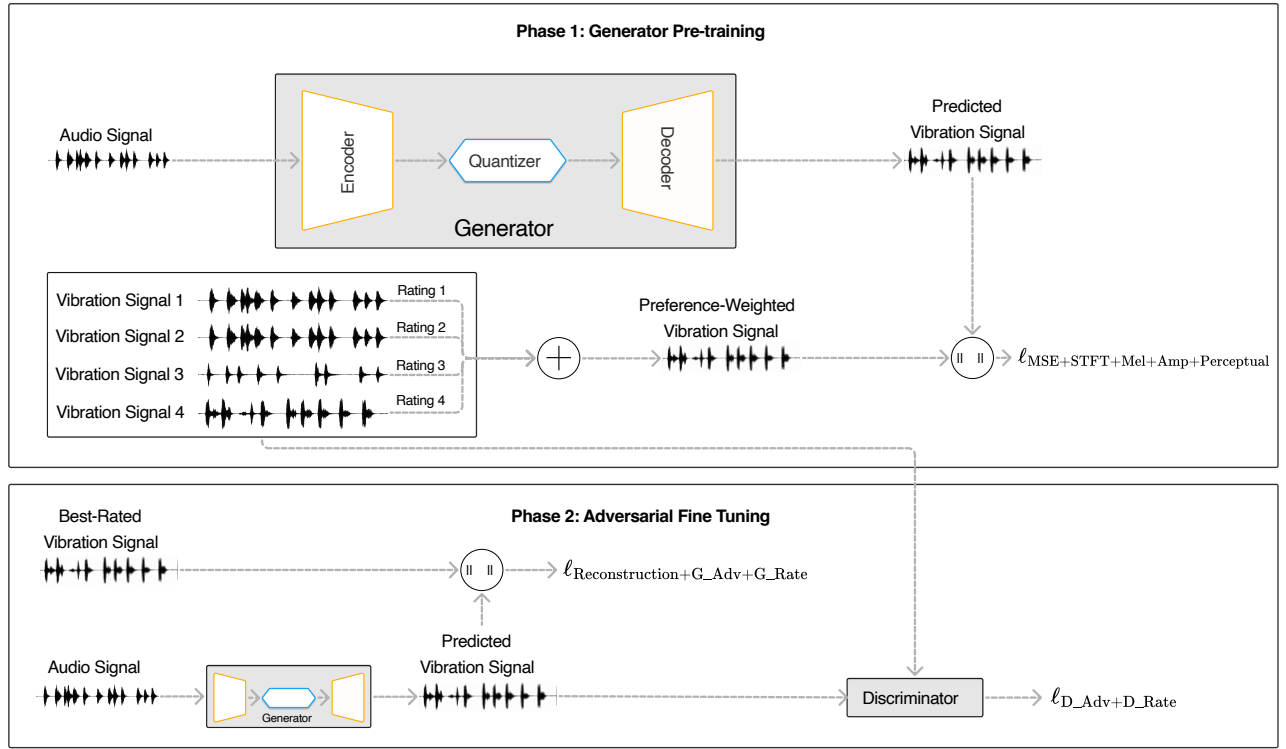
Phase 1: Generator Pre-training

Audio Signal

Encoder

Quantizer

Decoder

Generator

Predicted Vibration Signal

Vibration Signal 1

Rating 1

Vibration Signal 2

Rating 2

Vibration Signal 3

Rating 3

Vibration Signal 4

Rating 4

Preference-Weighted Vibration Signal

$\ell_{\text{MSE+STFT+Mel+Amp+Perceptual}}$

Phase 2: Adversarial Fine Tuning

Best-Rated Vibration Signal

$\ell_{\text{Reconstruction+G\_Adv+G\_Rate}}$

Predicted Vibration Signal

Audio Signal

Generator

Discriminator

$\ell_{\text{D\_Adv+D\_Rate}}$